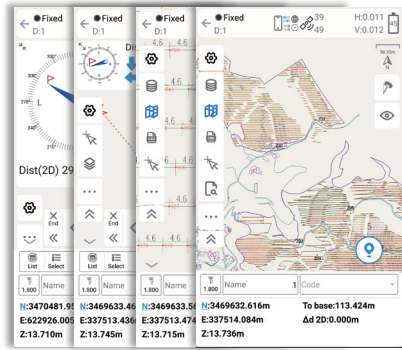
Fixed
D:1
270°
L
Dist(2D) 29
List
Select
1.800
Nam
N:3470481.9
E:622926.005
Z:13.710m

Fixed
D:1
End
List
Select
1.800
Name
N:3469633.46
E:337513.436
Z:13.745m

Fixed
D:1
4.6
4.6
4.6
4.6
1.800
Name
N:3469633.50
E:337513.474
Z:13.715m

Fixed
D:1
39
49
H:0.011
V:0.012
86.95m
1.800
Name
1
Code
N:3469632.616m
E:337514.084m
Z:13.736m
To base:113.424m
Δd 2D:0.000m